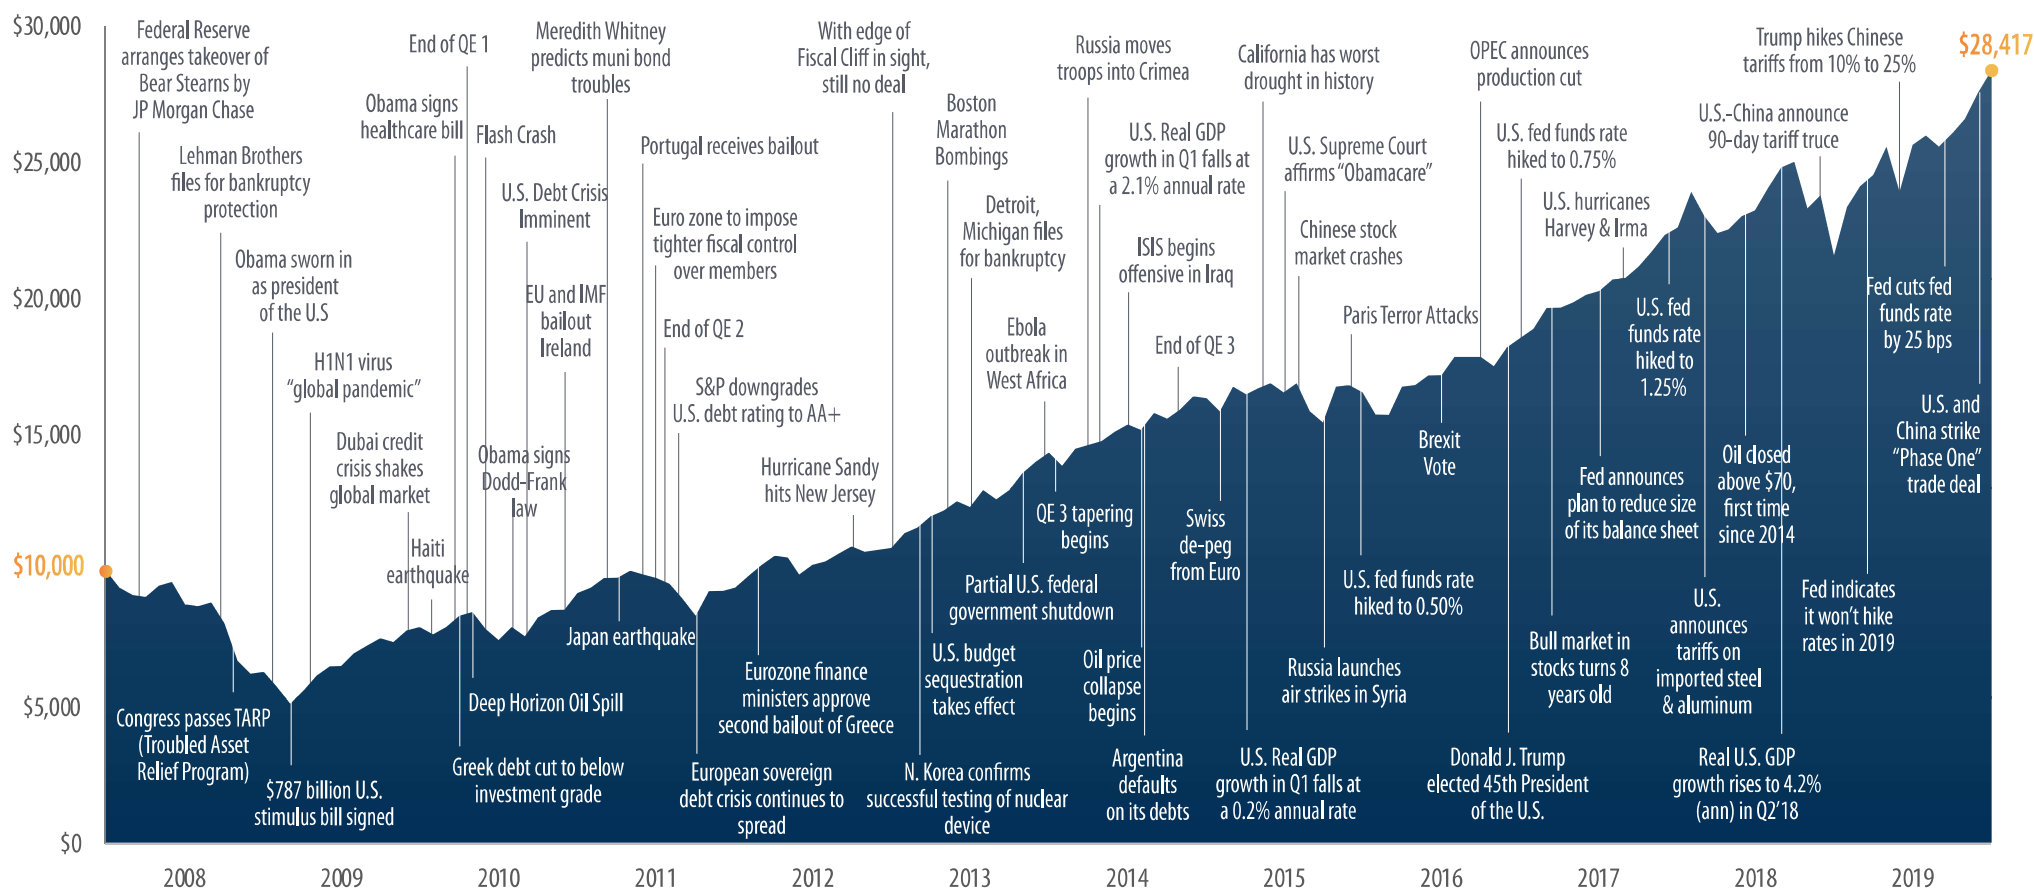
$30,000
$25,000
$20,000
$15,000
$10,000
$5,000
$0

$10,000
$28,417

Federal Reserve arranges takeover of Bear Stearns by JP Morgan Chase

Lehman Brothers files for bankruptcy protection

Obama sworn in as president of the U.S

H1N1 virus "global pandemic"

Dubai credit crisis shakes global market

Haiti earthquake

Obama signs healthcare bill

End of QE 1

Flash Crash

Meredith Whitney predicts muni bond troubles

U.S. Debt Crisis Imminent

EU and IMF bailout Ireland

Obama signs Dodd-Frank law

Portugal receives bailout

Euro zone to impose tighter fiscal control over members

End of QE 2

S&P downgrades U.S. debt rating to AA+

With edge of Fiscal Cliff in sight, still no deal

Hurricane Sandy hits New Jersey

Boston Marathon Bombings

Detroit, Michigan files for bankruptcy

Ebola outbreak in West Africa

Russia moves troops into Crimea

U.S. Real GDP growth in Q1 falls at a 2.1% annual rate

ISIS begins offensive in Iraq

End of QE 3

California has worst drought in history

U.S. Supreme Court affirms "Obamacare"

Chinese stock market crashes

Paris Terror Attacks

OPEC announces production cut

U.S. fed funds rate hiked to 0.75%

U.S. hurricanes Harvey & Irma

U.S. fed funds rate hiked to 1.25%

U.S.-China announce 90-day tariff truce

Trump hikes Chinese tariffs from 10% to 25%

Fed cuts fed funds rate by 25 bps

U.S. and China strike "Phase One" trade deal

Congress passes TARP (Troubled Asset Relief Program)

$787 billion U.S. stimulus bill signed

Greek debt cut to below investment grade

Deep Horizon Oil Spill

Japan earthquake

European sovereign debt crisis continues to spread

Eurozone finance ministers approve second bailout of Greece

U.S. budget sequestration takes effect

N. Korea confirms successful testing of nuclear device

Partial U.S. federal government shutdown

QE 3 tapering begins

Oil price collapse begins

Argentina defaults on its debts

Swiss de-peg from Euro

U.S. Real GDP growth in Q1 falls at a 0.2% annual rate

Russia launches air strikes in Syria

U.S. fed funds rate hiked to 0.50%

Brexit Vote

Donald J. Trump elected 45th President of the U.S.

Bull market in stocks turns 8 years old

Fed announces plan to reduce size of its balance sheet

U.S. announces tariffs on imported steel & aluminum

Oil closed above $70, first time since 2014

Real U.S. GDP growth rises to 4.2% (ann) in Q2'18

Fed indicates it won't hike rates in 2019

2008
2009
2010
2011
2012
2013
2014
2015
2016
2017
2018
2019